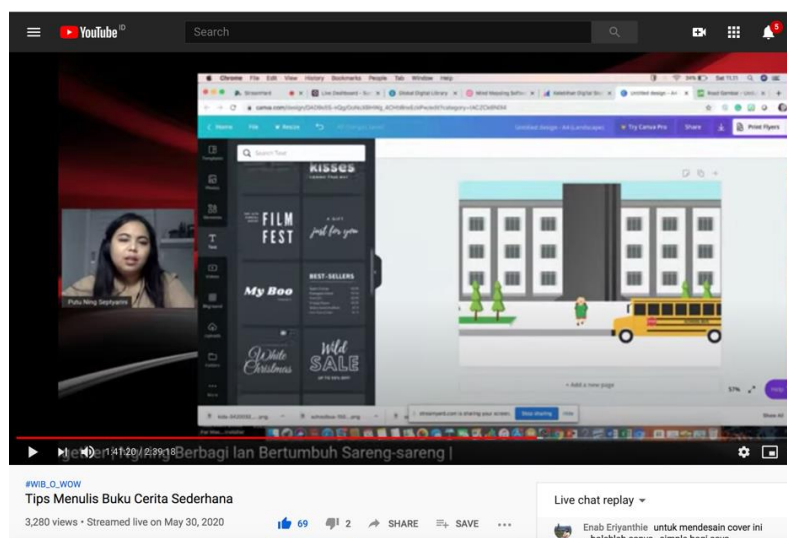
YouTube ID Search

Chrome File Edit View History Bookmarks People Tab Window Help

Home File Resize Untitled design - A4 (Landscape) Try Canva Pro Share Print Flyers

Search Text

KISSES

FILM FEST

just for you

My Boo

BEST-SELLERS

White Christmas

Wild SALE

+ Add a new page

57%

Help

streamyard.com is sharing your screen. Stop sharing Hide

Show All

Putu Ning Septyarini

1:41:20 / 2:39:18 Berbagi lan Bertumbuh Sareng-sareng |

#WIB_O_WOW

Tips Menulis Buku Cerita Sederhana

3,280 views • Streamed live on May 30, 2020

69 2 SHARE SAVE ...

Live chat replay

Enab Eriyanthie untuk mendesain cover ini